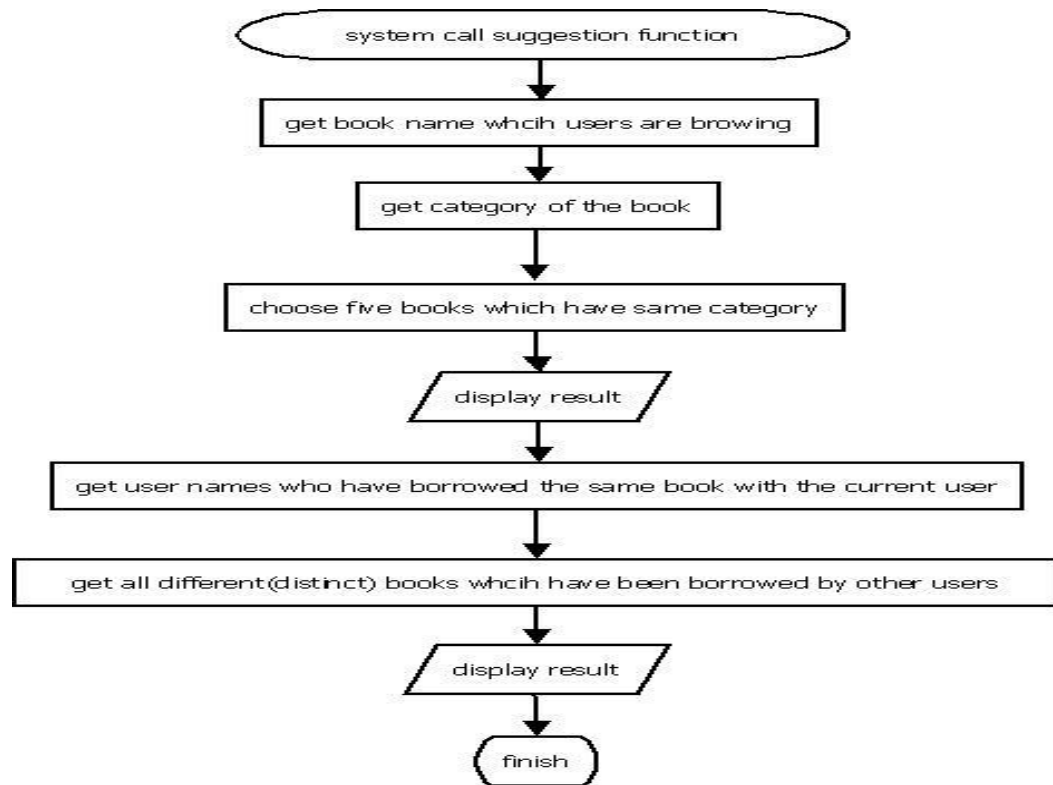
system call suggestion function

get book name whcih users are browing

get category of the book

choose five books which have same category

display result

get user names who have borrowed the same book with the current user

get all different(distinct) books whcih have been borrowed by other users

display result

finish